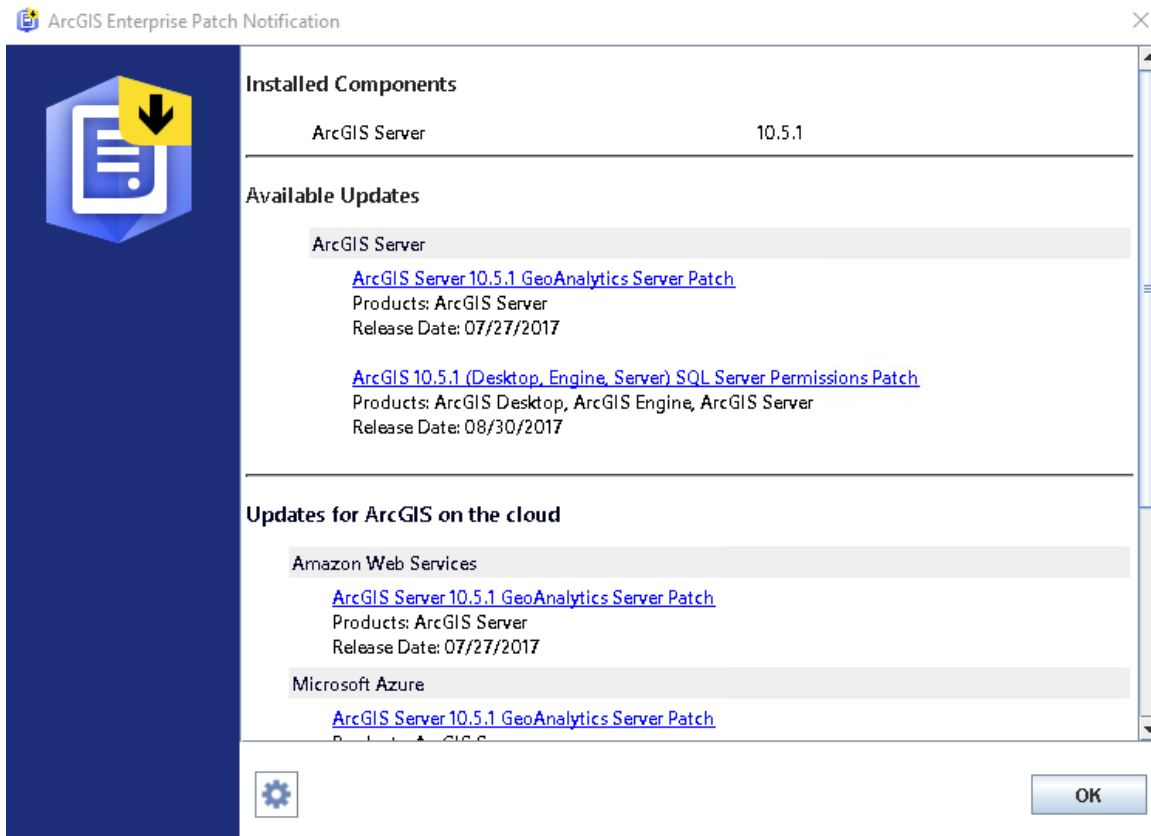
ArcGIS Enterprise Patch Notification

Installed Components

ArcGIS Server 10.5.1

Available Updates

ArcGIS Server

ArcGIS Server 10.5.1 GeoAnalytics Server Patch
Products: ArcGIS Server
Release Date: 07/27/2017

ArcGIS 10.5.1 (Desktop, Engine, Server) SQL Server Permissions Patch
Products: ArcGIS Desktop, ArcGIS Engine, ArcGIS Server
Release Date: 08/30/2017

Updates for ArcGIS on the cloud

Amazon Web Services

ArcGIS Server 10.5.1 GeoAnalytics Server Patch
Products: ArcGIS Server
Release Date: 07/27/2017

Microsoft Azure

ArcGIS Server 10.5.1 GeoAnalytics Server Patch
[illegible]

OK